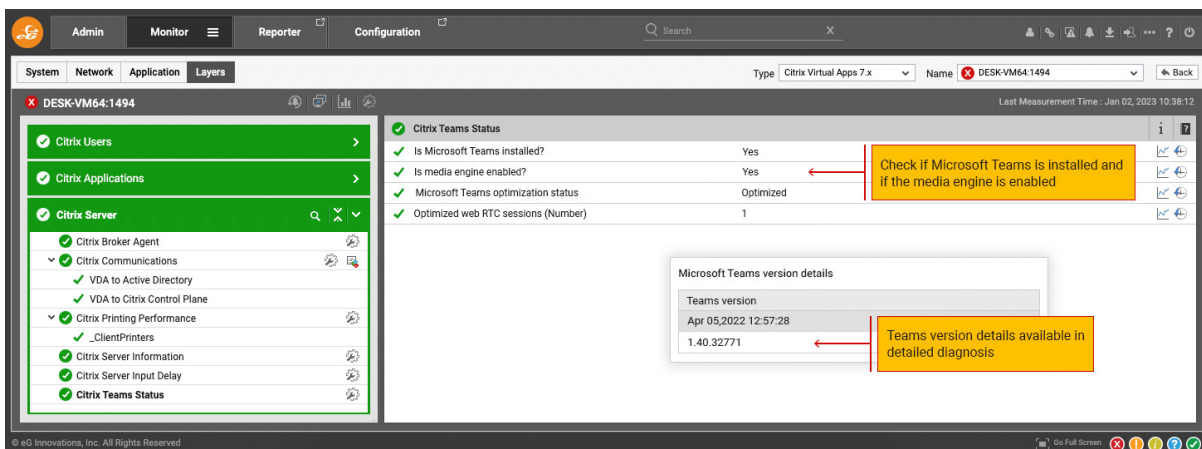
eG Admin Monitor Reporter Configuration Search

System Network Application Layers

Type Citrix Virtual Apps 7.x Name DESK-VM64:1494 Back

DESK-VM64:1494

Last Measurement Time : Jan 02, 2023 10:38:12

Citrix Users

Citrix Applications

Citrix Server

Citrix Broker Agent

Citrix Communications

VDA to Active Directory

VDA to Citrix Control Plane

Citrix Printing Performance

_ClientPrinters

Citrix Server Information

Citrix Server Input Delay

Citrix Teams Status

Citrix Teams Status

| | |
|---|---|
| Is Microsoft Teams installed? | Yes |
| Is media engine enabled? | Yes |
| Microsoft Teams optimization status | Optimized |
| Optimized web RTC sessions (Number) | 1 |

Check if Microsoft Teams is installed and if the media engine is enabled

Microsoft Teams version details

| Teams version |
|---|
| Apr 05,2022 12:57:28 |
| 1.40.32771 |

Teams version details available in detailed diagnosis

© eG Innovations, Inc. All Rights Reserved

Go Full Screen